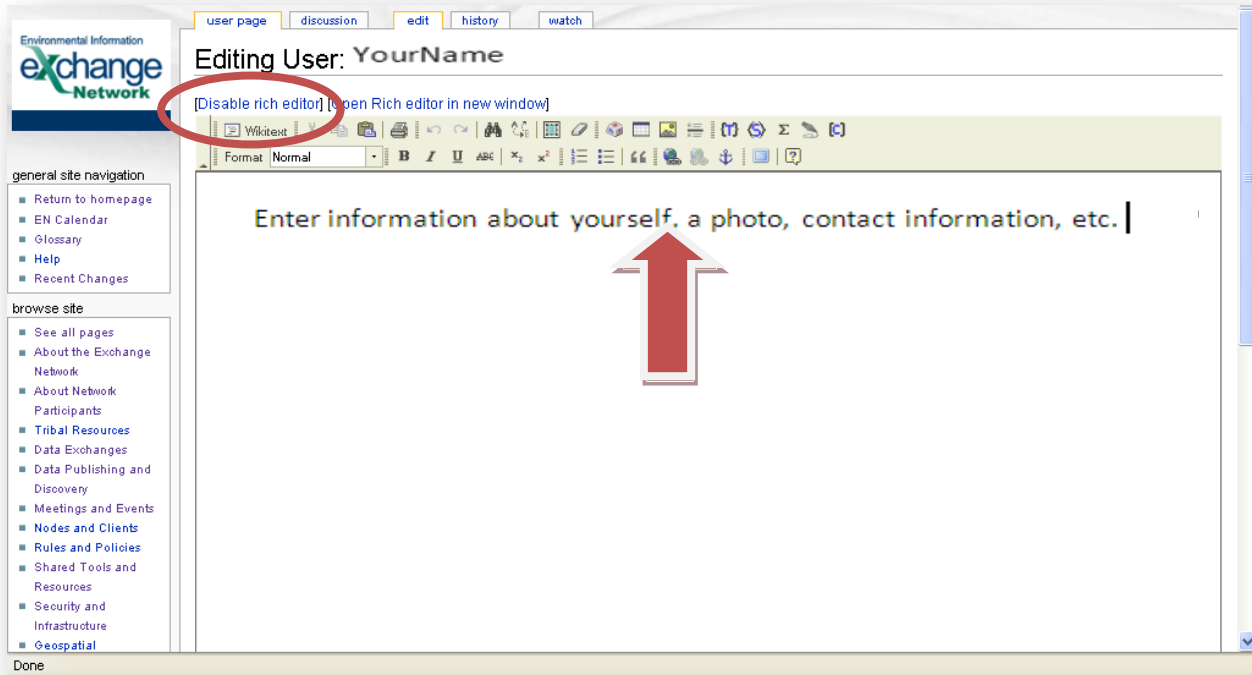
user page | discussion | edit | history | watch

Environmental Information
eXchange
Network

Editing User: YourName

[Disable rich editor] [Open Rich editor in new window]

Wikitext

Format Normal

B I U ABC $x_2$ $x^2$

Enter information about yourself, a photo, contact information, etc.

general site navigation
- Return to homepage
- EN Calendar
- Glossary
- Help
- Recent Changes

browse site
- See all pages
- About the Exchange Network
- About Network Participants
- Tribal Resources
- Data Exchanges
- Data Publishing and Discovery
- Meetings and Events
- Nodes and Clients
- Rules and Policies
- Shared Tools and Resources
- Security and Infrastructure
- Geospatial

Done